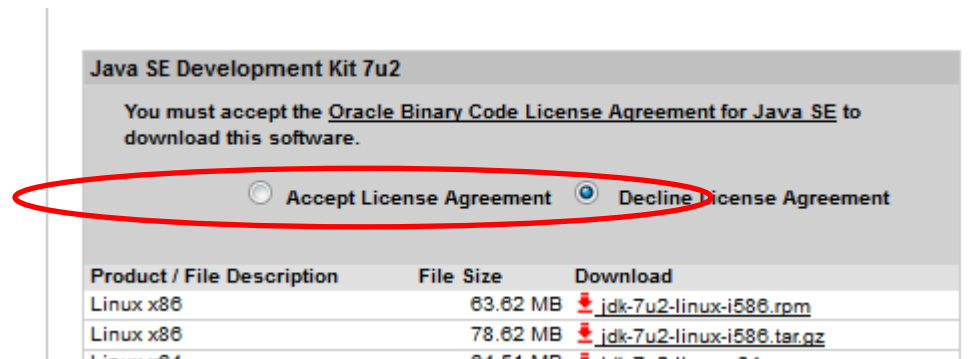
Java SE Development Kit 7u2

You must accept the Oracle Binary Code License Agreement for Java SE to download this software.

Accept License Agreement Decline License Agreement

| Product / File Description | File Size | Download |
|---|---|---|
| Linux x86 | 63.62 MB | jdk-7u2-linux-i586.rpm |
| Linux x86 | 78.62 MB | jdk-7u2-linux-i586.tar.gz |
| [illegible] | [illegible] | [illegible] |